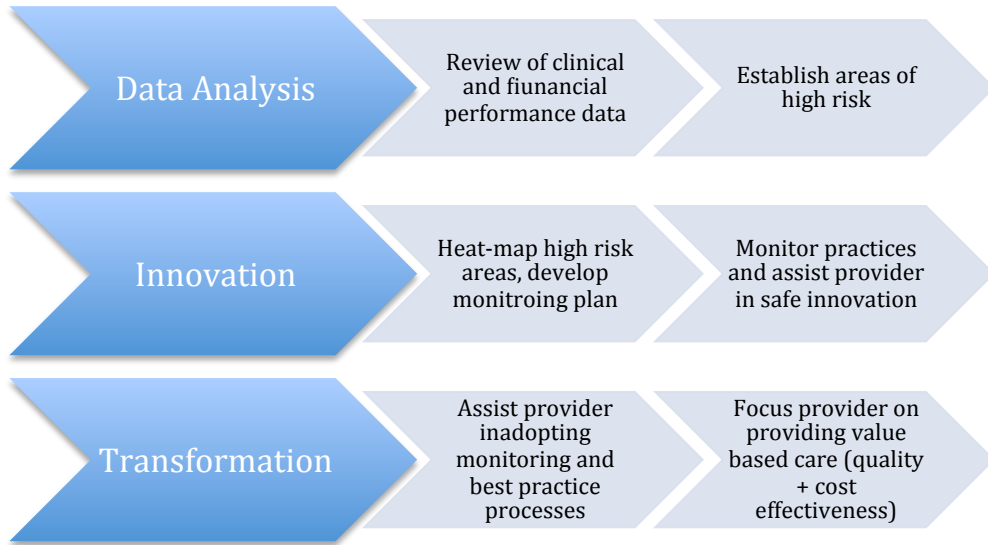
Data Analysis

Review of clinical and fiunancial performance data

Establish areas of high risk

Innovation

Heat-map high risk areas, develop monitroing plan

Monitor practices and assist provider in safe innovation

Transformation

Assist provider inadopting monitoring and best practice processes

Focus provider on providing value based care (quality + cost effectiveness)